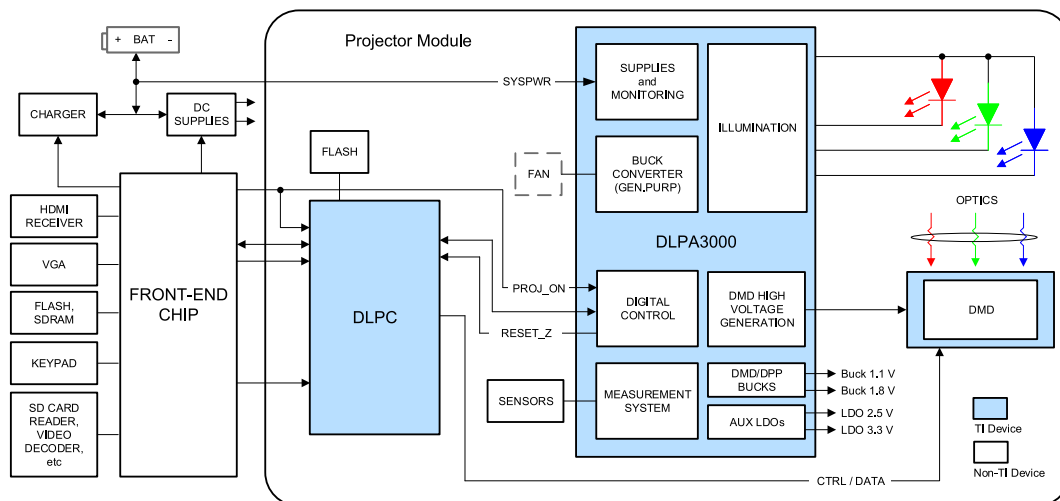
+ BAT -

CHARGER

DC SUPPLIES

Projector Module

SYSPWR

SUPPLIES and MONITORING

ILLUMINATION

FLASH

FAN

BUCK CONVERTER (GEN.PURP)

HDMI RECEIVER

VGA

FLASH, SDRAM

KEYPAD

SD CARD READER, VIDEO DECODER, etc

FRONT-END CHIP

DLPC

DLPA3000

PROJ_ON

RESET_Z

DIGITAL CONTROL

DMD HIGH VOLTAGE GENERATION

OPTICS

DMD

SENSORS

MEASUREMENT SYSTEM

DMD/DPP BUCKS

Buck 1.1 V

Buck 1.8 V

AUX LDOs

LDO 2.5 V

LDO 3.3 V

TI Device

Non-TI Device

CTRL / DATA